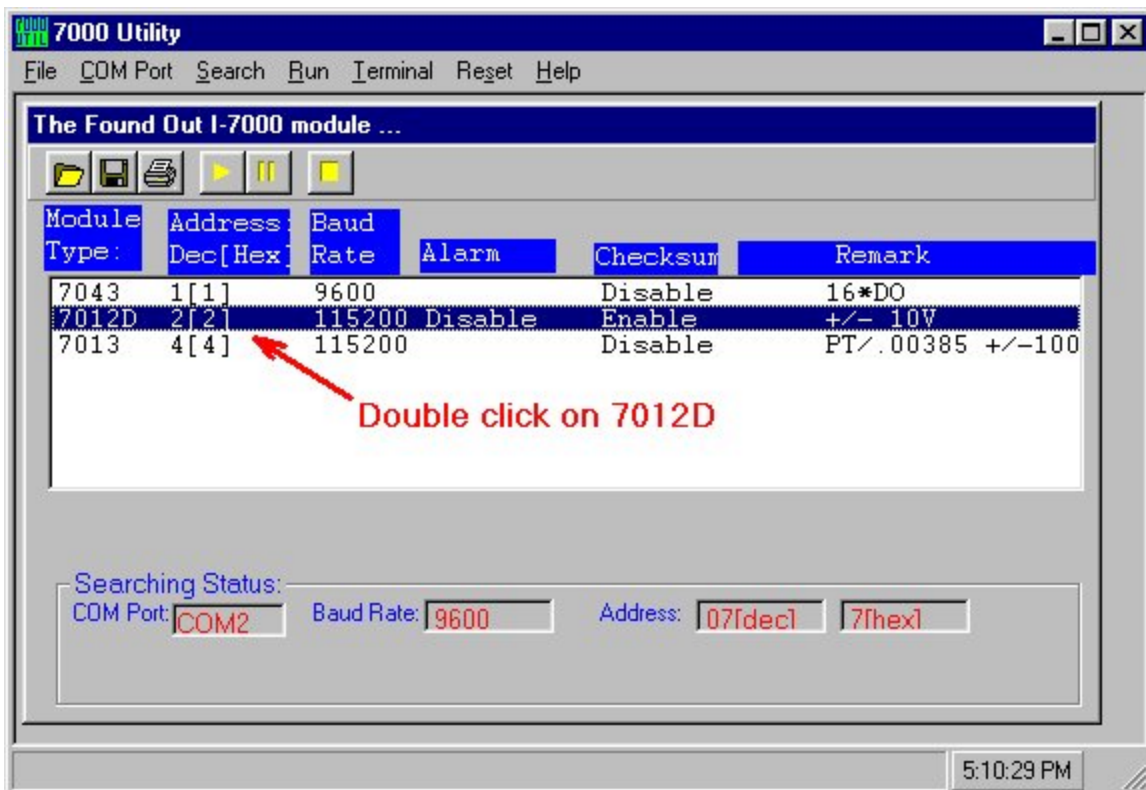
7000 Utility

File COM Port Search Run Terminal Reset Help

The Found Out I-7000 module ...

| Module Type: | Address: Dec[Hex] | Baud Rate | Alarm | Checksum | Remark |
|---|---|---|---|---|---|
| 7043 | 1[1] | 9600 | | Disable | 16*DO |
| 7012D | 2[2] | 115200 | Disable | Enable | +/- 10V |
| 7013 | 4[4] | 115200 | | Disable | PT/.00385 +/-100 |

Double click on 7012D

Searching Status:
COM Port: COM2
Baud Rate: 9600
Address: 07[dec] 7[hex]

5:10:29 PM